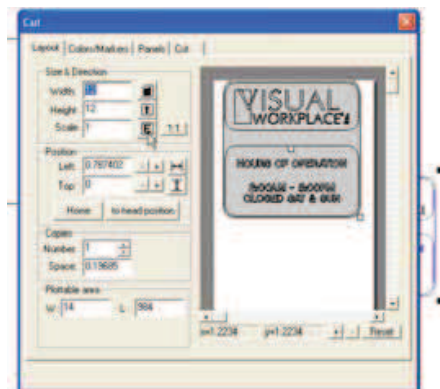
Cut

Layout | Colors/Markers | Panels | Cut

Size & Direction
Width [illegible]
Height 12
Scale 1
1:1

Position
Left 0.787402
Top 0
Home
to head position

Copies
Number 1
Space 0.19685

Plottable area
W: 14
L: 984

VISUAL WORKPLACE

HOURS OF OPERATION
8:00AM - 8:00PM
CLOSED SAT & SUN

x=1.2234
y=1.2234
Reset